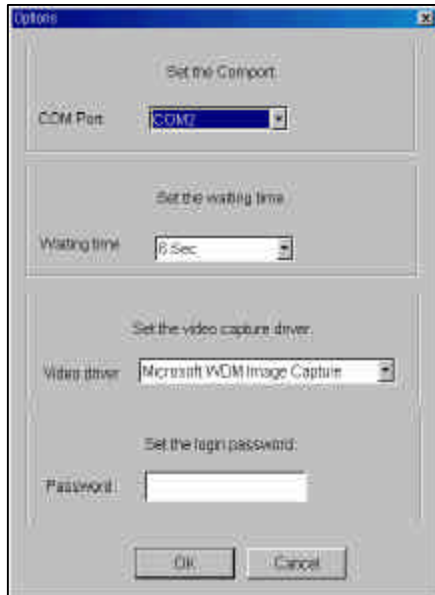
Options

Set the Comport.

COM Port COM2

Set the waiting time.

Waiting time 6 Sec

Set the video capture driver.

Video driver Microsoft WDM Image Capture

Set the login password.

Password

OK Cancel